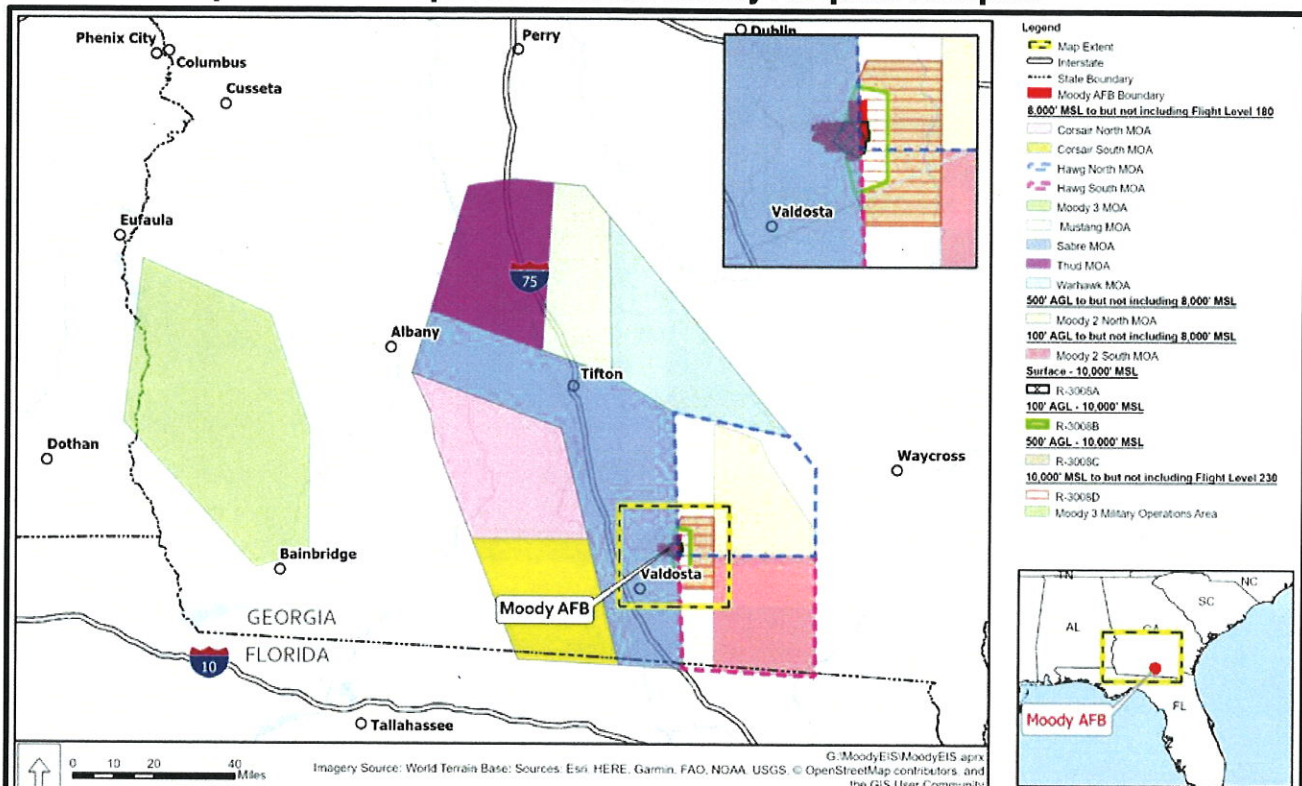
Phenix City
Columbus
Cusseta
Perry
Dublin
Eufaula
Albany
Tifton
Dothan
Bainbridge
Valdosta
Waycross
GEORGIA
FLORIDA
Moody AFB
Tallahassee
75
10
Valdosta

Legend
Map Extent
Interstate
State Boundary
Moody AFB Boundary
8,000' MSL to but not including Flight Level 180
Corsair North MOA
Corsair South MOA
Hawg North MOA
Hawg South MOA
Moody 3 MOA
Mustang MOA
Sabre MOA
Thud MOA
Warhawk MOA
500' AGL to but not including 8,000' MSL
Moody 2 North MOA
100' AGL to but not including 8,000' MSL
Moody 2 South MOA
Surface - 10,000' MSL
R-3008A
100' AGL - 10,000' MSL
R-3008B
500' AGL - 10,000' MSL
R-3008C
10,000' MSL to but not including Flight Level 230
R-3008D
Moody 3 Military Operations Area

TN
NC
SC
AL
GA
FL
Moody AFB

0 10 20 40 Miles
G:\MoodyEIS\MoodyEIS.aprx
Imagery Source: World Terrain Base: Sources: Esri, HERE, Garmin, FAO, NOAA, USGS, © OpenStreetMap contributors, and the GIS User Community